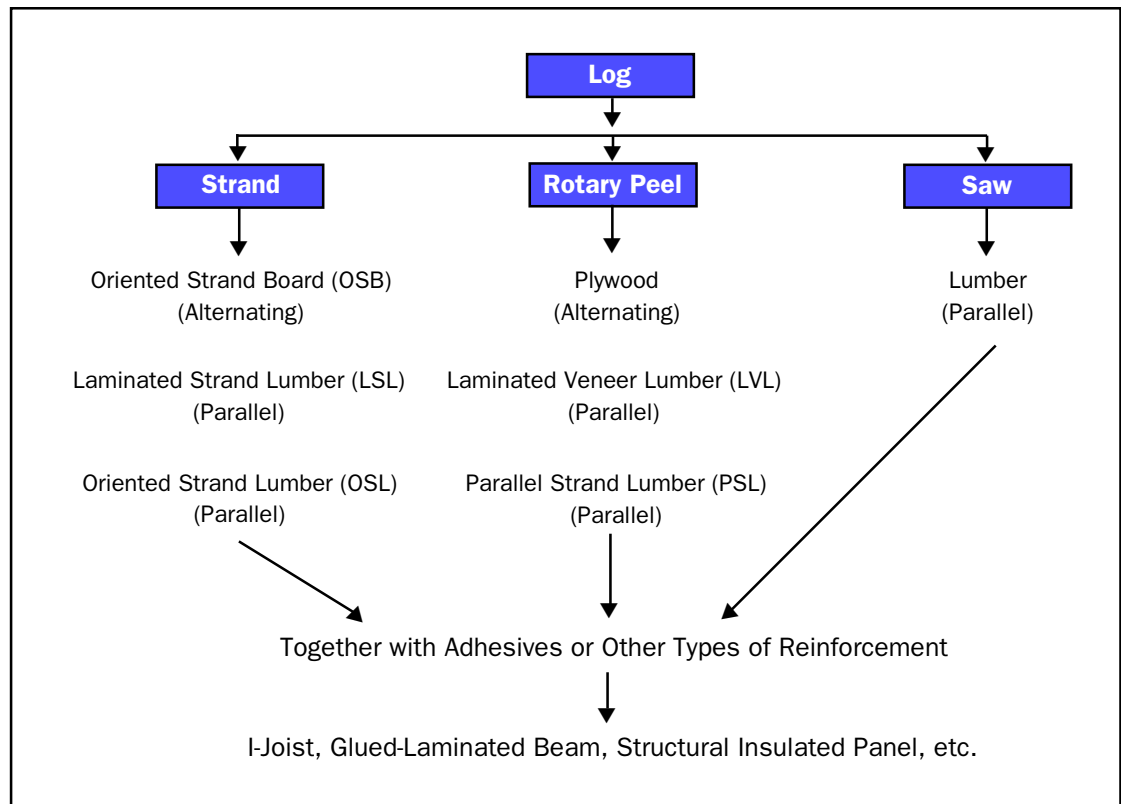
Log

Strand

Rotary Peel

Saw

Oriented Strand Board (OSB)
(Alternating)

Laminated Strand Lumber (LSL)
(Parallel)

Oriented Strand Lumber (OSL)
(Parallel)

Plywood
(Alternating)

Laminated Veneer Lumber (LVL)
(Parallel)

Parallel Strand Lumber (PSL)
(Parallel)

Lumber
(Parallel)

Together with Adhesives or Other Types of Reinforcement

I-Joist, Glued-Laminated Beam, Structural Insulated Panel, etc.